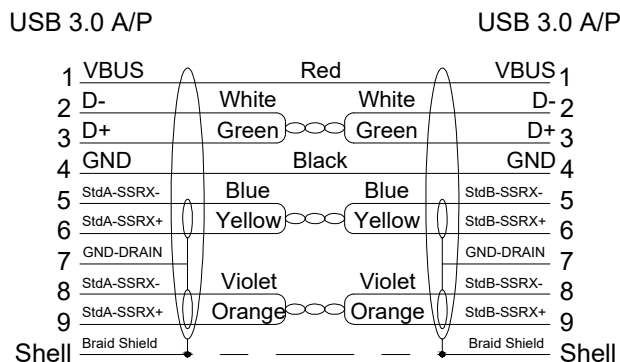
USB 3.0 A/P

USB 3.0 A/P

1 VBUS Red VBUS 1
2 D- White White D- 2
3 D+ Green Green D+ 3
4 GND Black GND 4
5 StdA-SSRX- Blue Blue StdB-SSRX- 5
6 StdA-SSRX+ Yellow Yellow StdB-SSRX+ 6
7 GND-DRAIN GND-DRAIN 7
8 StdA-SSRX- Violet Violet StdB-SSRX- 8
9 StdA-SSRX+ Orange Orange StdB-SSRX+ 9
Shell Braid Shield Braid Shield Shell